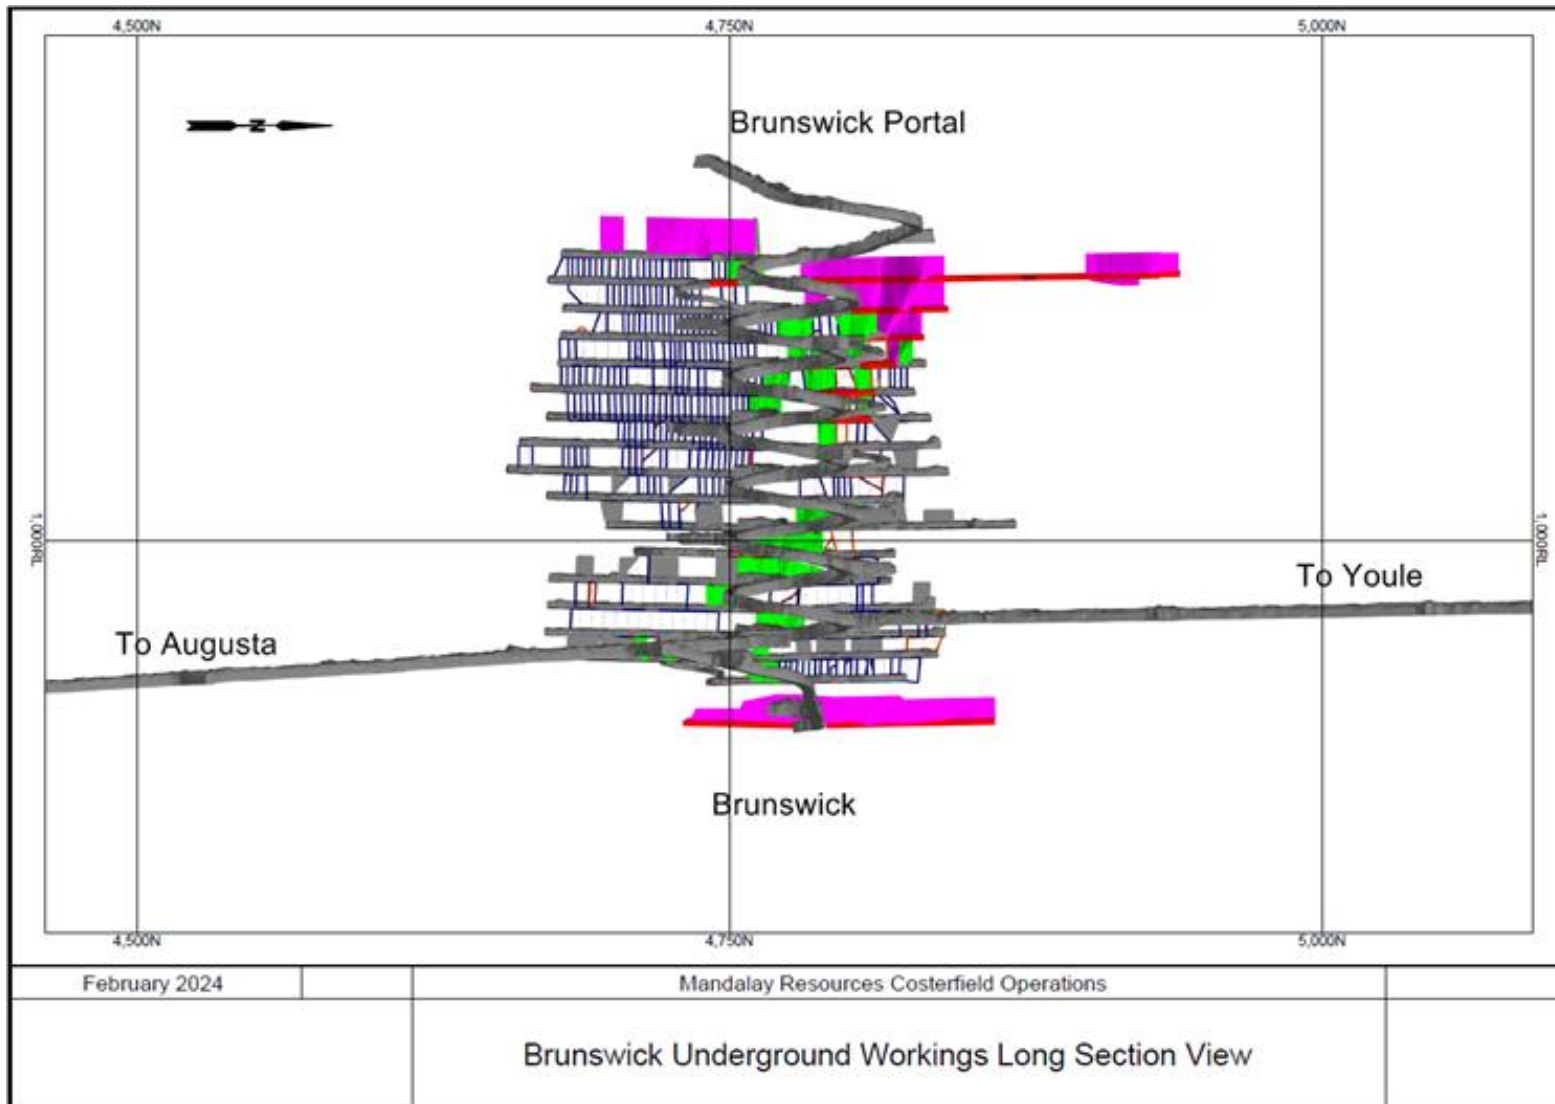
4,500N
4,750N
5,000N

N

Brunswick Portal

1,000RL
1,000RL

To Youle

To Augusta

Brunswick

4,500N
4,750N
5,000N

February 2024
Mandalay Resources Costerfield Operations

Brunswick Underground Workings Long Section View